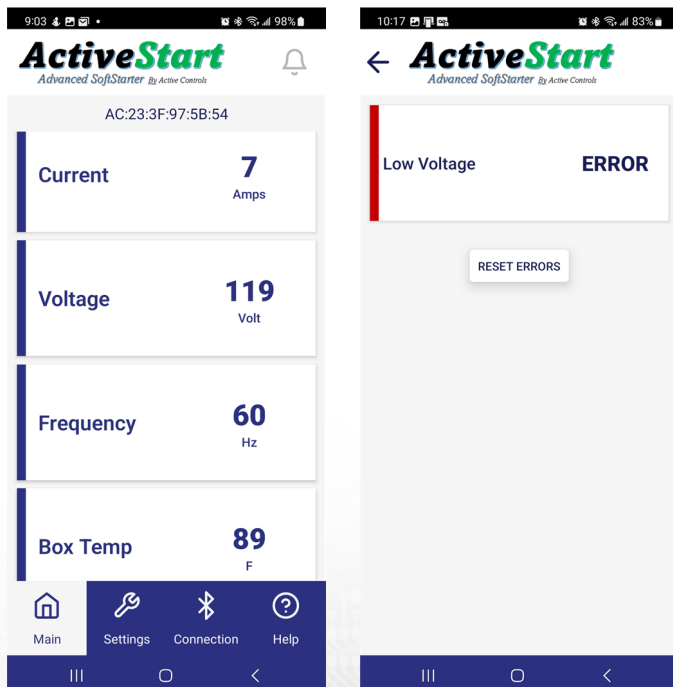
9:03 98%

ActiveStart
Advanced SoftStarter By Active Controls

AC:23:3F:97:5B:54

Current 7 Amps

Voltage 119 Volt

Frequency 60 Hz

Box Temp 89 F

Main Settings Connection Help

10:17 83%

ActiveStart
Advanced SoftStarter By Active Controls

Low Voltage ERROR

RESET ERRORS